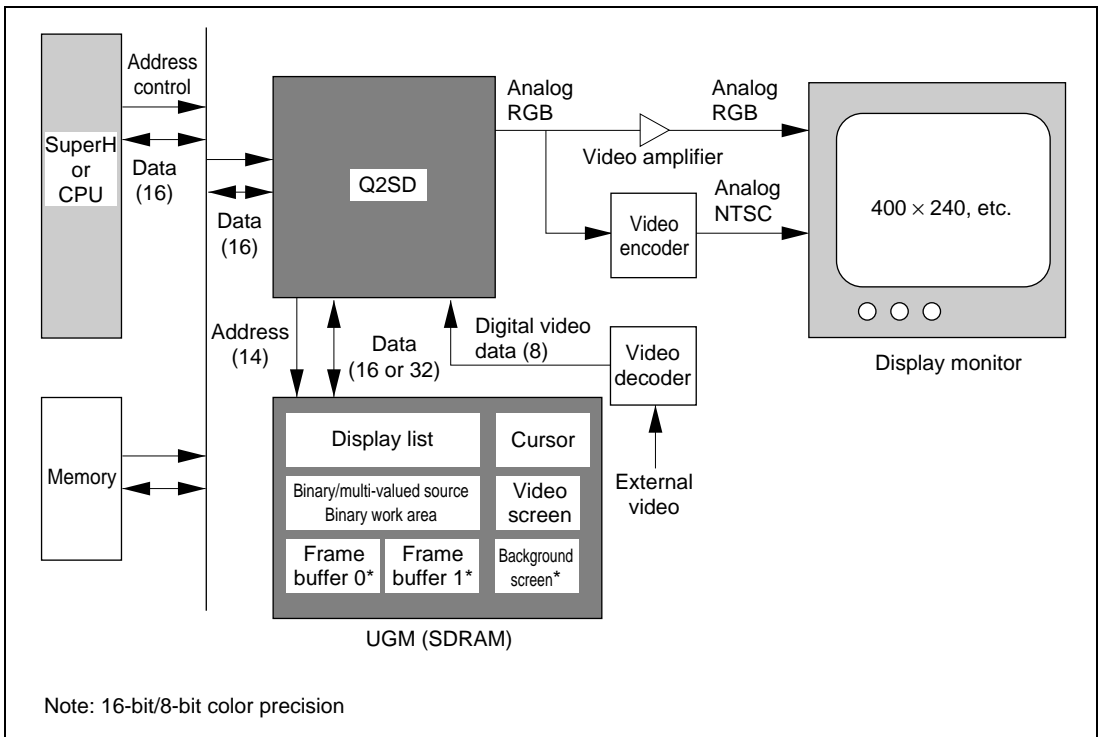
Address control

SuperH or CPU

Data (16)

Q2SD

Data (16)

Analog RGB

Analog RGB

Video amplifier

Analog NTSC

Video encoder

$400 \times 240$, etc.

Address (14)

Data (16 or 32)

Digital video data (8)

Video decoder

Display monitor

Memory

Display list

Cursor

Binary/multi-valued source Binary work area

Video screen

Frame buffer 0*

Frame buffer 1*

Background screen*

External video

UGM (SDRAM)

Note: 16-bit/8-bit color precision